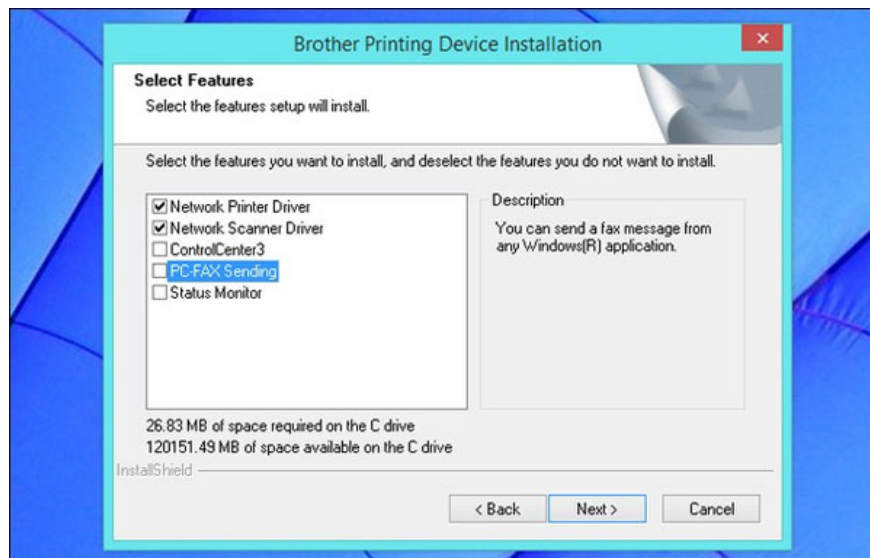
Brother Printing Device Installation

×

Select Features

Select the features setup will install.

Select the features you want to install, and deselect the features you do not want to install.

☑ Network Printer Driver
☑ Network Scanner Driver
☐ ControlCenter3
☐ PC-FAX Sending
☐ Status Monitor

Description

You can send a fax message from any Windows(R) application.

26.83 MB of space required on the C drive
120151.49 MB of space available on the C drive

InstallShield

< Back

Next >

Cancel